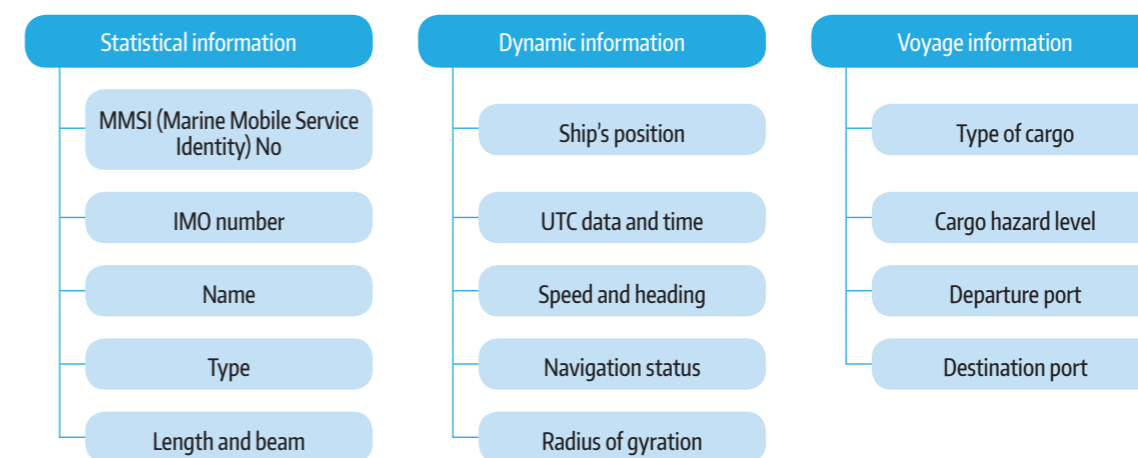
Statistical information

MMSI (Marine Mobile Service Identity) No

IMO number

Name

Type

Length and beam

Dynamic information

Ship's position

UTC data and time

Speed and heading

Navigation status

Radius of gyration

Voyage information

Type of cargo

Cargo hazard level

Departure port

Destination port